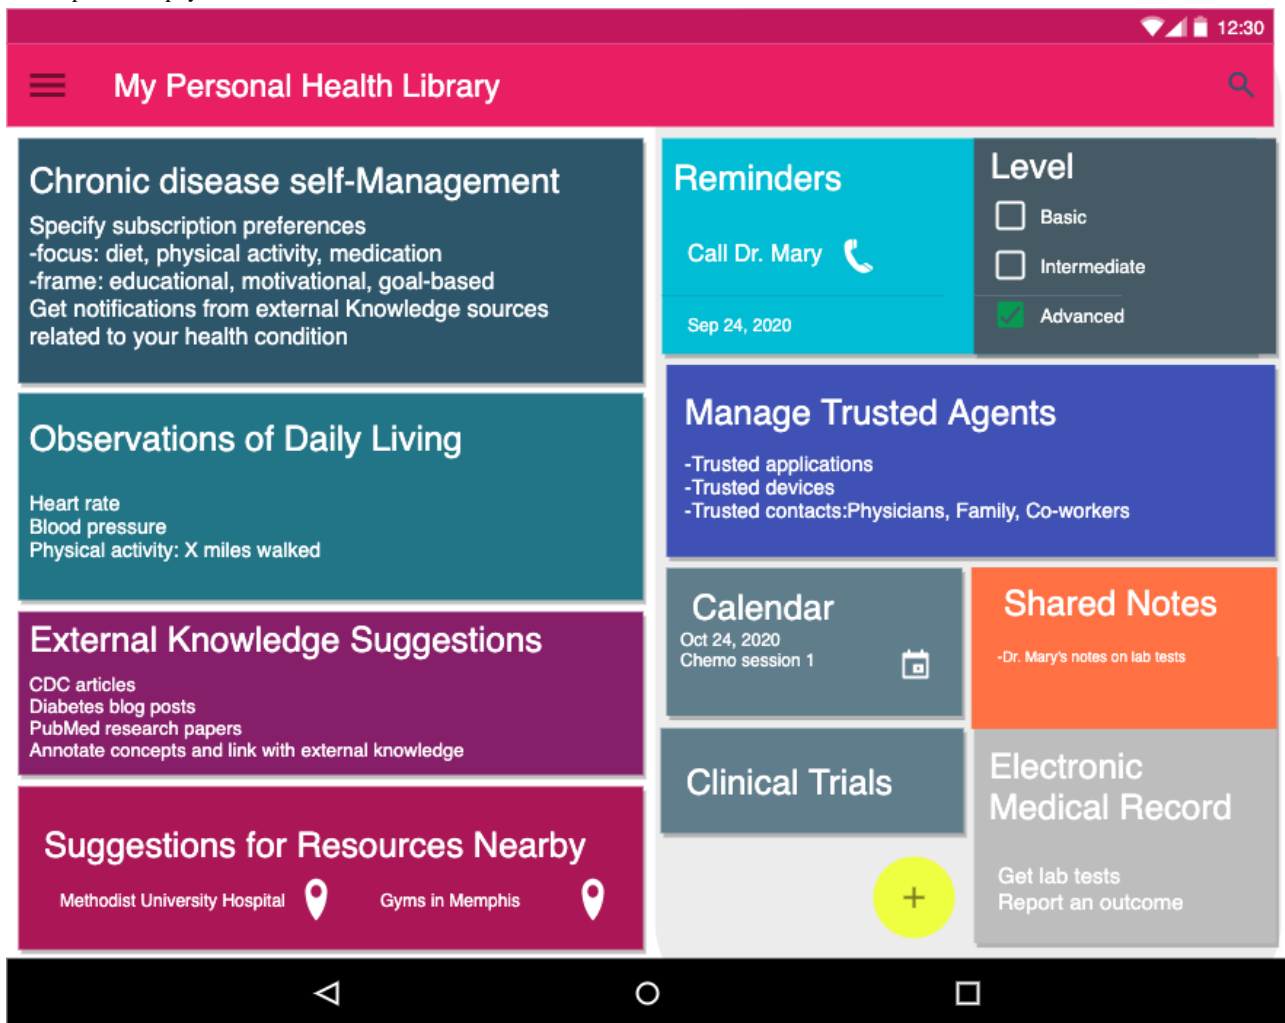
12:30

My Personal Health Library

Chronic disease self-Management

Specify subscription preferences
-focus: diet, physical activity, medication
-frame: educational, motivational, goal-based
Get notifications from external Knowledge sources related to your health condition

Observations of Daily Living

Heart rate
Blood pressure
Physical activity: X miles walked

External Knowledge Suggestions

CDC articles
Diabetes blog posts
PubMed research papers
Annotate concepts and link with external knowledge

Suggestions for Resources Nearby

Methodist University Hospital

Gyms in Memphis

Reminders

Call Dr. Mary

Sep 24, 2020

Level

Basic

Intermediate

Advanced

Manage Trusted Agents

-Trusted applications
-Trusted devices
-Trusted contacts:Physicians, Family, Co-workers

Calendar
Oct 24, 2020
Chemo session 1

Shared Notes

-Dr. Mary's notes on lab tests

Clinical Trials

Electronic Medical Record

Get lab tests
Report an outcome

+